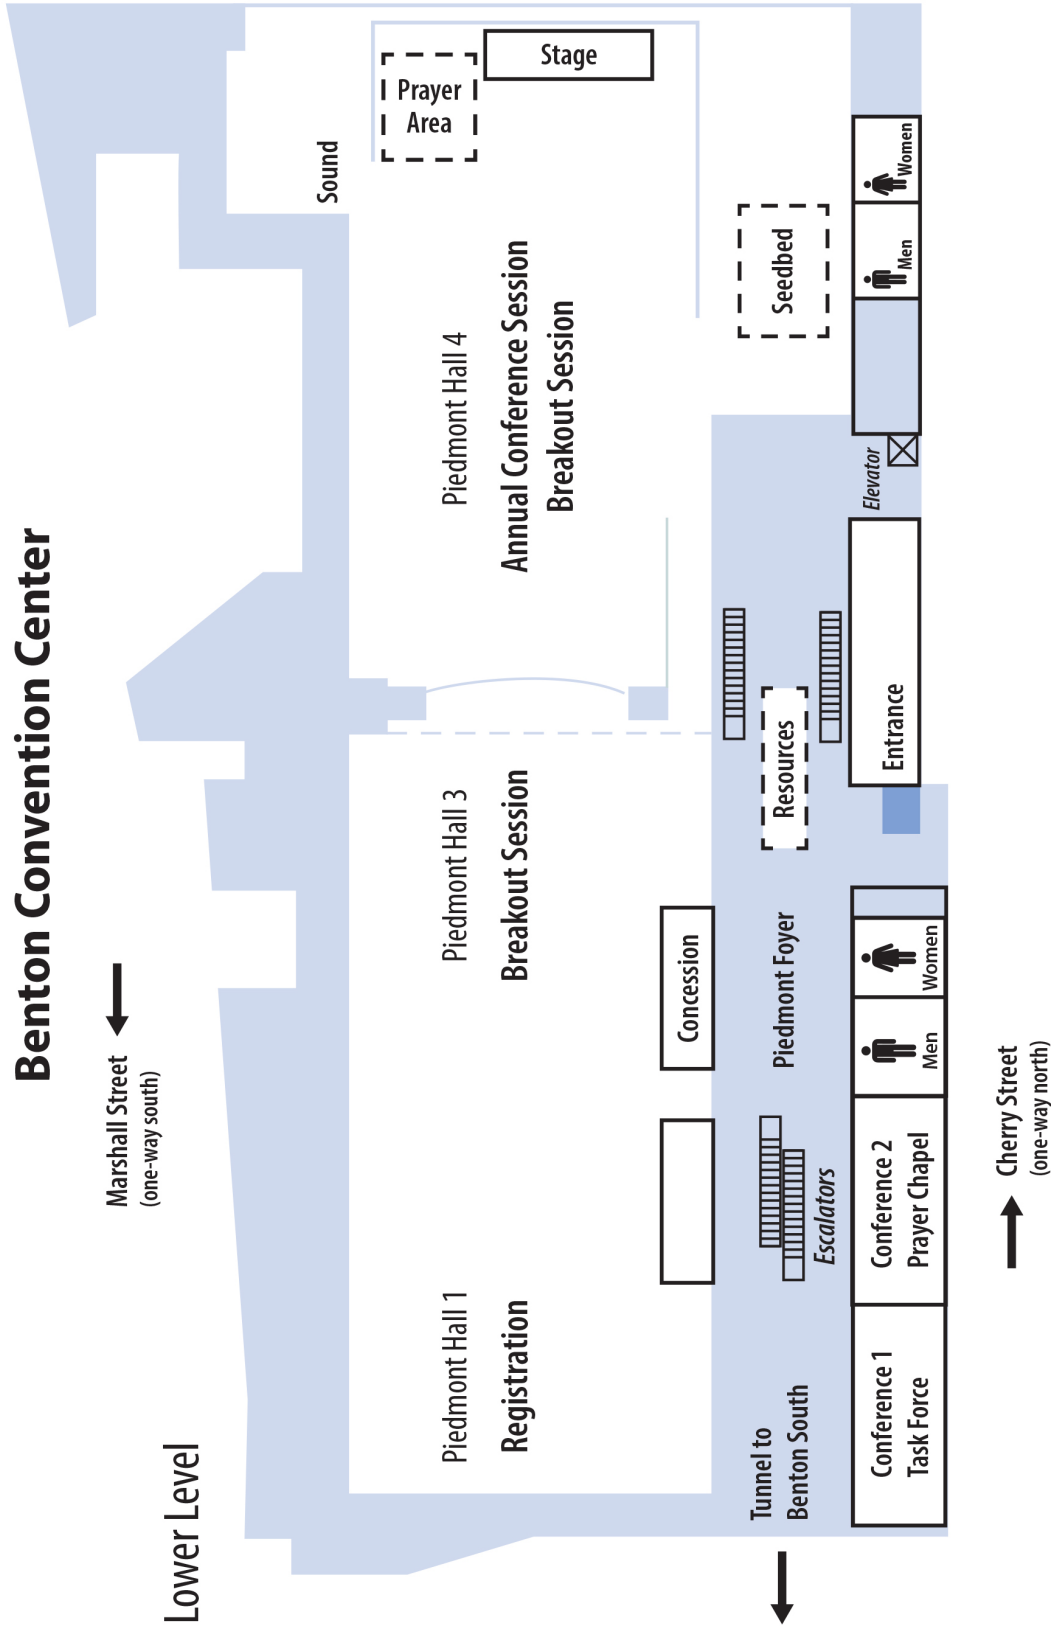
Benton Convention Center

Lower Level

Marshall Street
(one-way south)

Stage

Prayer Area

Sound

Piedmont Hall 4
Annual Conference Session
Breakout Session

Seedbed

Women

Men

Elevator

Entrance

Resources

Piedmont Hall 3
Breakout Session

Concession

Piedmont Foyer

Women

Men

Piedmont Hall 1
Registration

Escalators

Conference 2
Prayer Chapel

Conference 1
Task Force

Tunnel to
Benton South

Cherry Street
(one-way north)